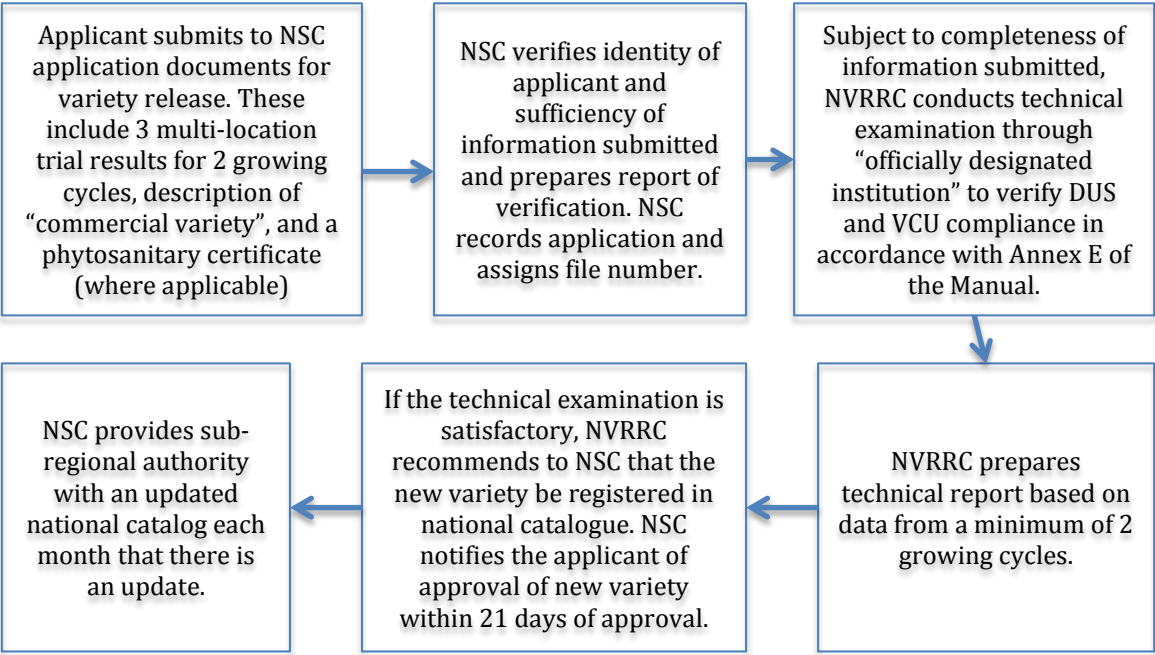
Applicant submits to NSC application documents for variety release. These include 3 multi-location trial results for 2 growing cycles, description of "commercial variety", and a phytosanitary certificate (where applicable)

NSC verifies identity of applicant and sufficiency of information submitted and prepares report of verification. NSC records application and assigns file number.

Subject to completeness of information submitted, NVRRC conducts technical examination through "officially designated institution" to verify DUS and VCU compliance in accordance with Annex E of the Manual.

NVRRC prepares technical report based on data from a minimum of 2 growing cycles.

If the technical examination is satisfactory, NVRRC recommends to NSC that the new variety be registered in national catalogue. NSC notifies the applicant of approval of new variety within 21 days of approval.

NSC provides sub-regional authority with an updated national catalog each month that there is an update.